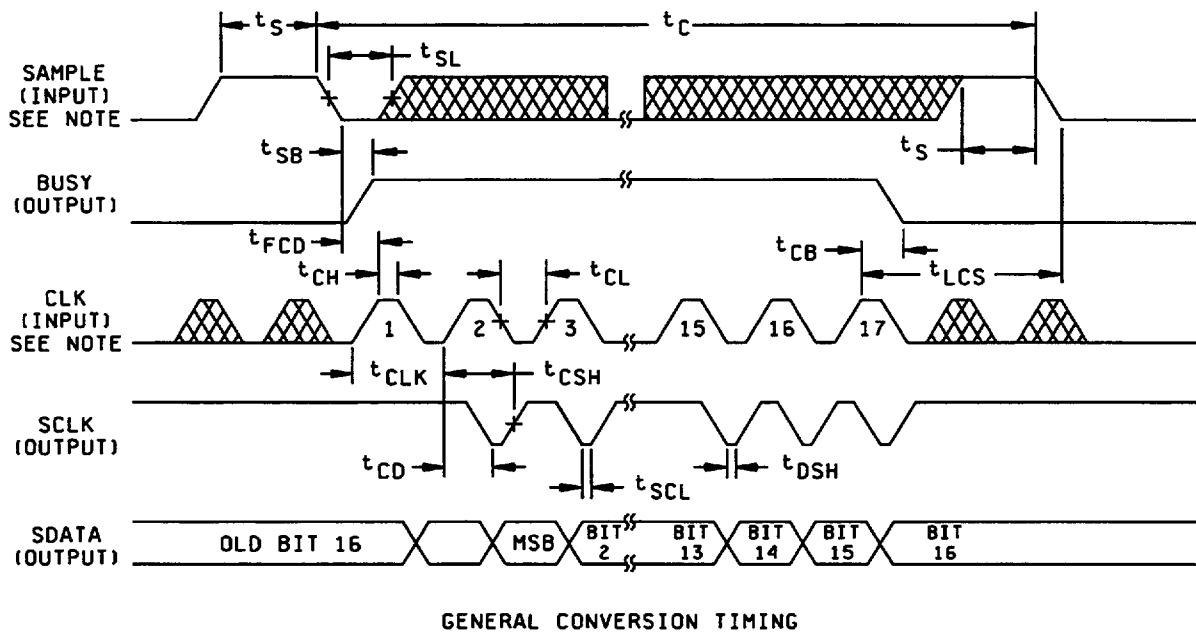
$t_S$
$t_C$
$t_{SL}$
SAMPLE (INPUT) SEE NOTE
$t_{SB}$
$t_S$
BUSY (OUTPUT)
$t_{FCD}$
$t_{CB}$
$t_{CH}$
$t_{CL}$
$t_{LCS}$
CLK (INPUT) SEE NOTE
1
2
3
15
16
17
$t_{CLK}$
$t_{CSH}$
SCLK (OUTPUT)
$t_{CD}$
$t_{DSH}$
$t_{SCL}$
SDATA (OUTPUT)
OLD BIT 16
MSB
BIT 2
BIT 13
BIT 14
BIT 15
BIT 16

GENERAL CONVERSION TIMING